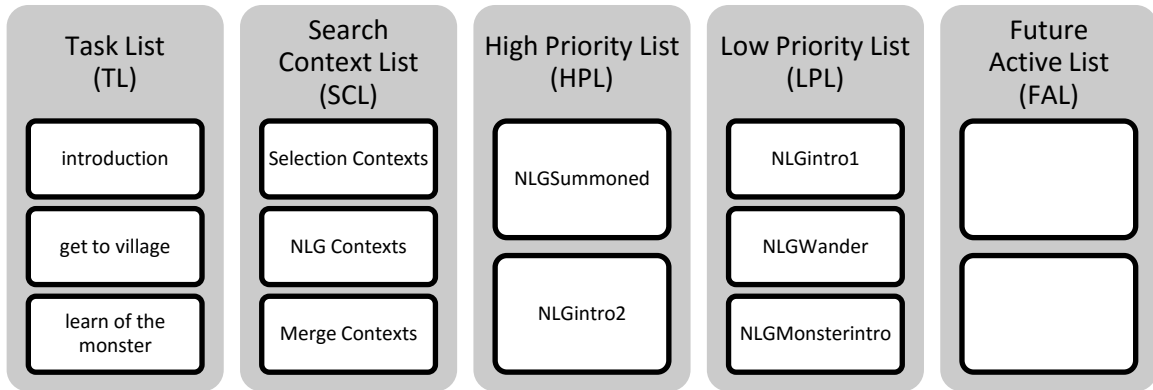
Task List (TL)

introduction

get to village

learn of the monster

Search Context List (SCL)

Selection Contexts

NLG Contexts

Merge Contexts

High Priority List (HPL)

NLGSummoned

NLGintro2

Low Priority List (LPL)

NLGintro1

NLGWander

NLGMonsterintro

Future Active List (FAL)